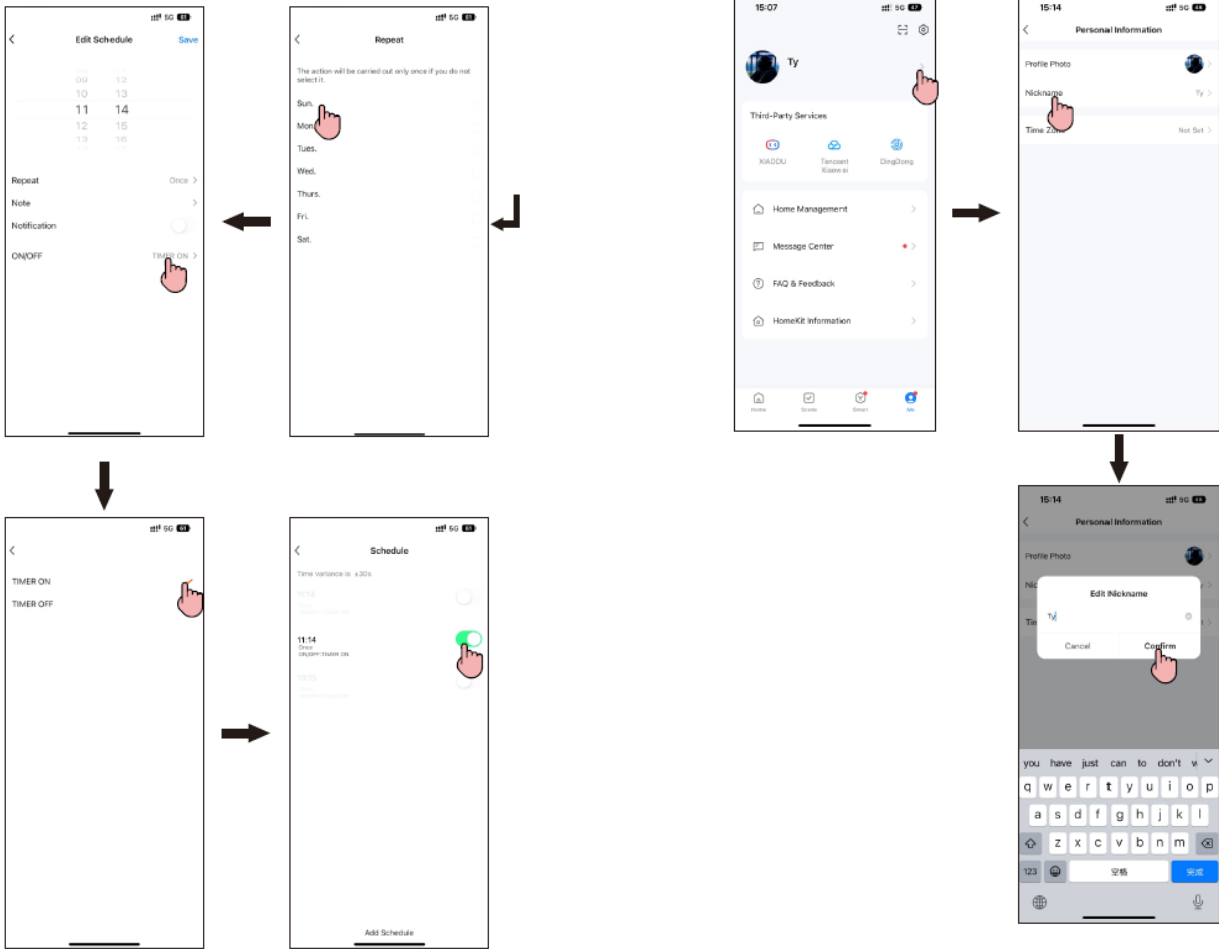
Edit Schedule
Save

09 12
10 13
11 14
12 15
13 16

Repeat
Once
Note
Notification
ON/OFF
TIMER ON

Repeat
The action will be carried out only once if you do not select it.
Sun.
Mon.
Tues.
Wed.
Thurs.
Fri.
Sat.

TIMER ON
TIMER OFF

Schedule
Time variance is ±30s
11:14
Once
ON/OFF:TIMER ON
Add Schedule

15:07
Ty
Third-Party Services
XIAODU
Tencent Xiaowei
DingDong
Home Management
Message Center
FAQ & Feedback
HomeKit Information
Home
Scene
Smart
Me

15:14
Personal Information
Profile Photo
Nickname
Ty
Time Zone
Not Set

15:14
Personal Information
Profile Photo
Edit Nickname
Ty
Cancel
Confirm
you have just can to don't
q w e r t y u i o p
a s d f g h j k l
z x c v b n m
123
空格
完成